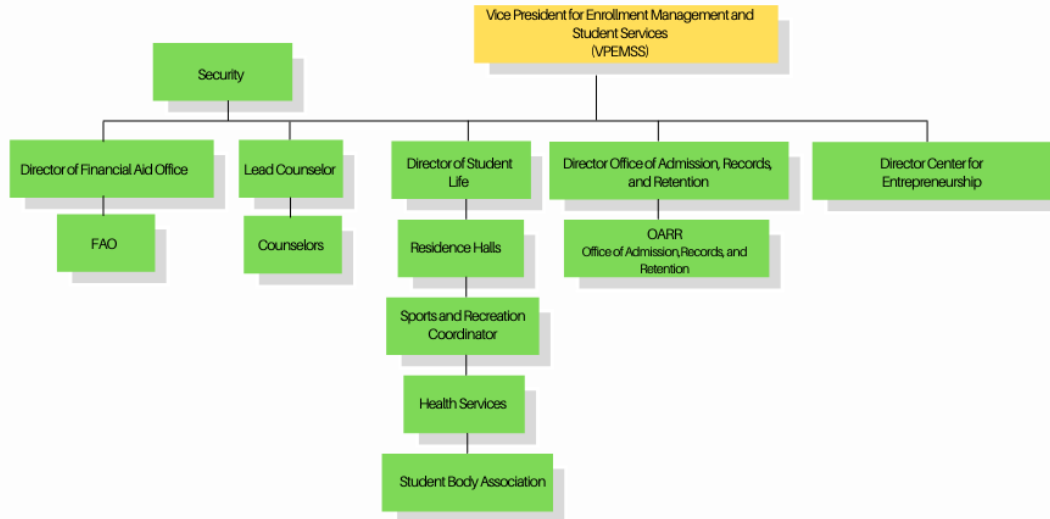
Vice President for Enrollment Management and Student Services
(VPEMSS)

Security

Director of Financial Aid Office

FAO

Lead Counselor

Counselors

Director of Student Life

Residence Halls

Sports and Recreation Coordinator

Health Services

Student Body Association

Director Office of Admission, Records, and Retention

OARR
Office of Admission,Records, and Retention

Director Center for Entrepreneurship